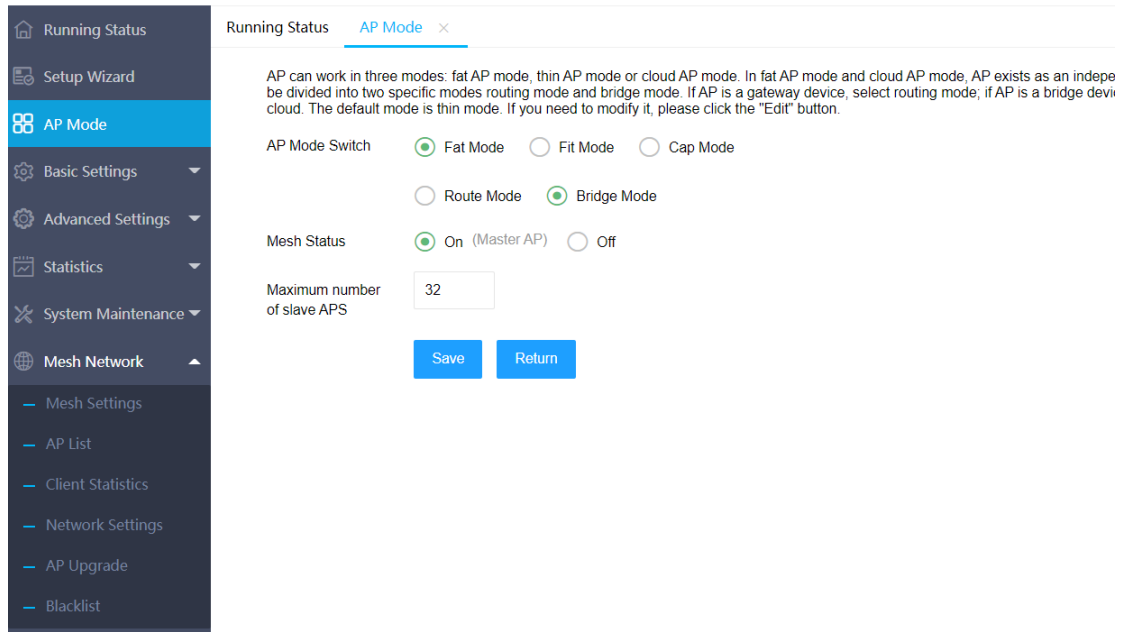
Running Status
Setup Wizard
AP Mode
Basic Settings
Advanced Settings
Statistics
System Maintenance
Mesh Network
Mesh Settings
AP List
Client Statistics
Network Settings
AP Upgrade
Blacklist

Running Status AP Mode ×

AP can work in three modes: fat AP mode, thin AP mode or cloud AP mode. In fat AP mode and cloud AP mode, AP exists as an indepe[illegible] be divided into two specific modes routing mode and bridge mode. If AP is a gateway device, select routing mode; if AP is a bridge devi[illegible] cloud. The default mode is thin mode. If you need to modify it, please click the "Edit" button.

AP Mode Switch Fat Mode Fit Mode Cap Mode

Route Mode Bridge Mode

Mesh Status On (Master AP) Off

Maximum number of slave APS 32

Save Return